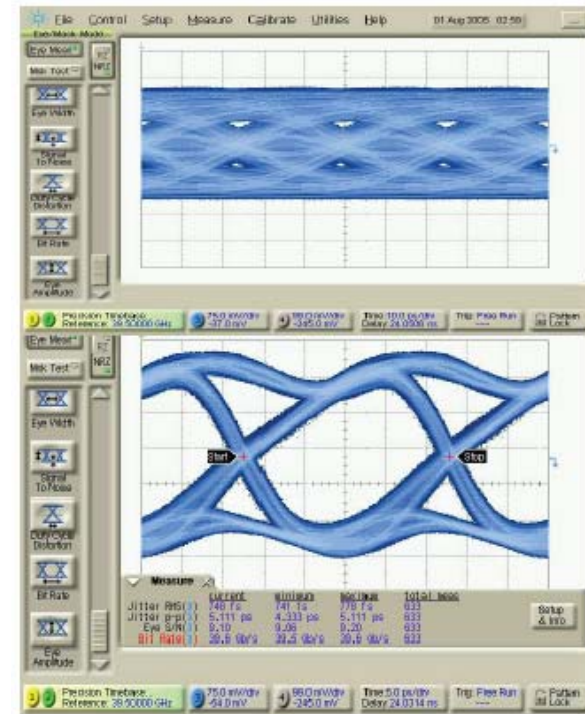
File Control Setup Measure Calibrate Utilities Help 01 Aug 2005 02:58

Eye/Mask Mode

Eye Meas

Msk Test

NRZ

Eye Width

Signal To Noise

Duty Cycle Distortion

Bit Rate

Eye Amplitude

Precision Timebase Reference: 39.50000 GHz

75.0 mV/div -37.0 mV

99.0 mV/div -245.0 mV

Time 10.0 ps/div Delay 24.0500 ns

Trig: Free Run

Pattern Lock

Eye Meas

Msk Test

NRZ

Eye Width

Signal To Noise

Duty Cycle Distortion

Bit Rate

Eye Amplitude

Start

Stop

Measure

| | current | minimum | maximum | total meas |
|---|---|---|---|---|
| Jitter RMS | 746 fs | 741 fs | 778 fs | 633 |
| Jitter p-p | 5.111 ps | 4.333 ps | 5.111 ps | 633 |
| Eye S/N | 9.10 | 9.06 | 9.20 | 633 |
| Bit Rate | 39.5 Gb/s | 39.5 Gb/s | 39.6 Gb/s | 633 |

Setup & Info

Precision Timebase Reference: 39.50000 GHz

75.0 mV/div -54.0 mV

99.0 mV/div -245.0 mV

Time 5.0 ps/div Delay 24.0314 ns

Trig: Free Run

Pattern Lock